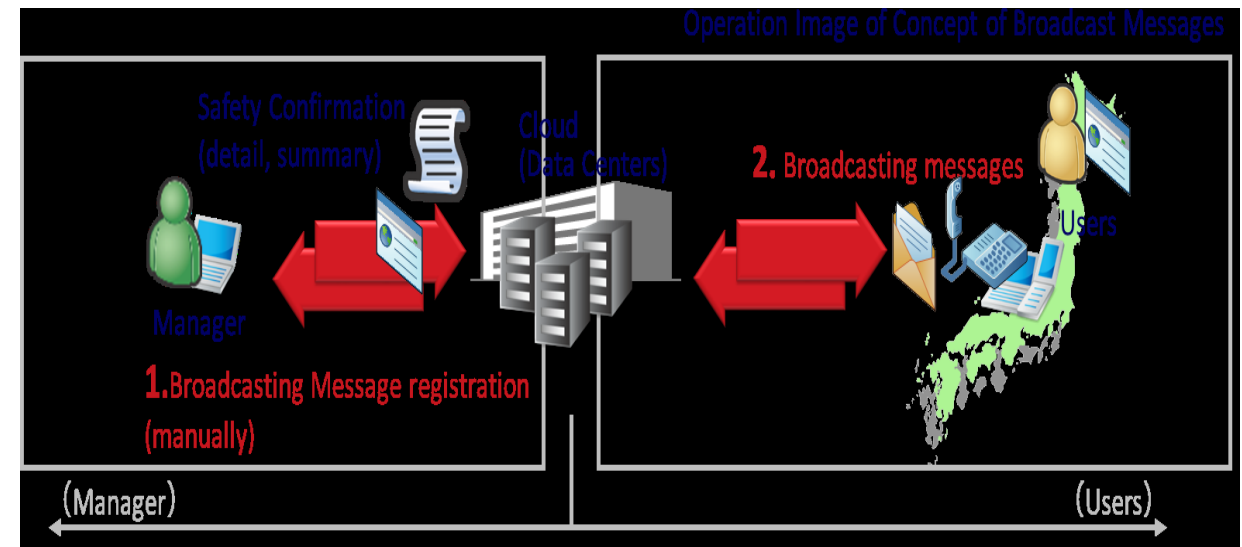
Operation Image of Concept of Broadcast Messages

Safety Confirmation (detail, summary)

Cloud (Data Centers)

2. Broadcasting messages

Users

Manager

1.Broadcasting Message registration (manually)

(Manager)

(Users)